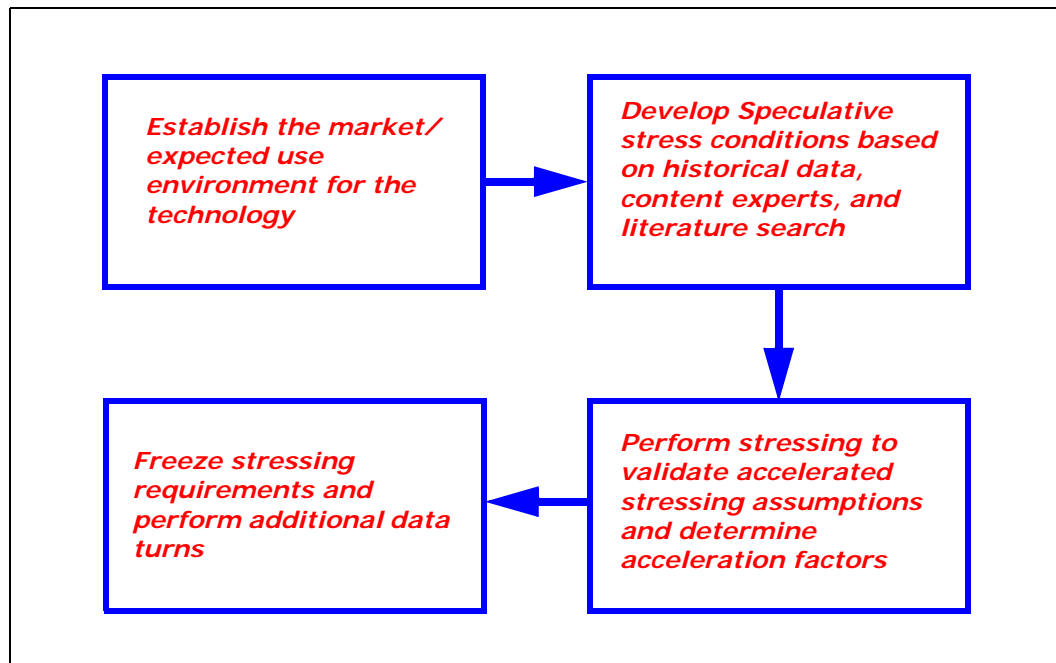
Establish the market/ expected use environment for the technology

Develop Speculative stress conditions based on historical data, content experts, and literature search

Perform stressing to validate accelerated stressing assumptions and determine acceleration factors

Freeze stressing requirements and perform additional data turns